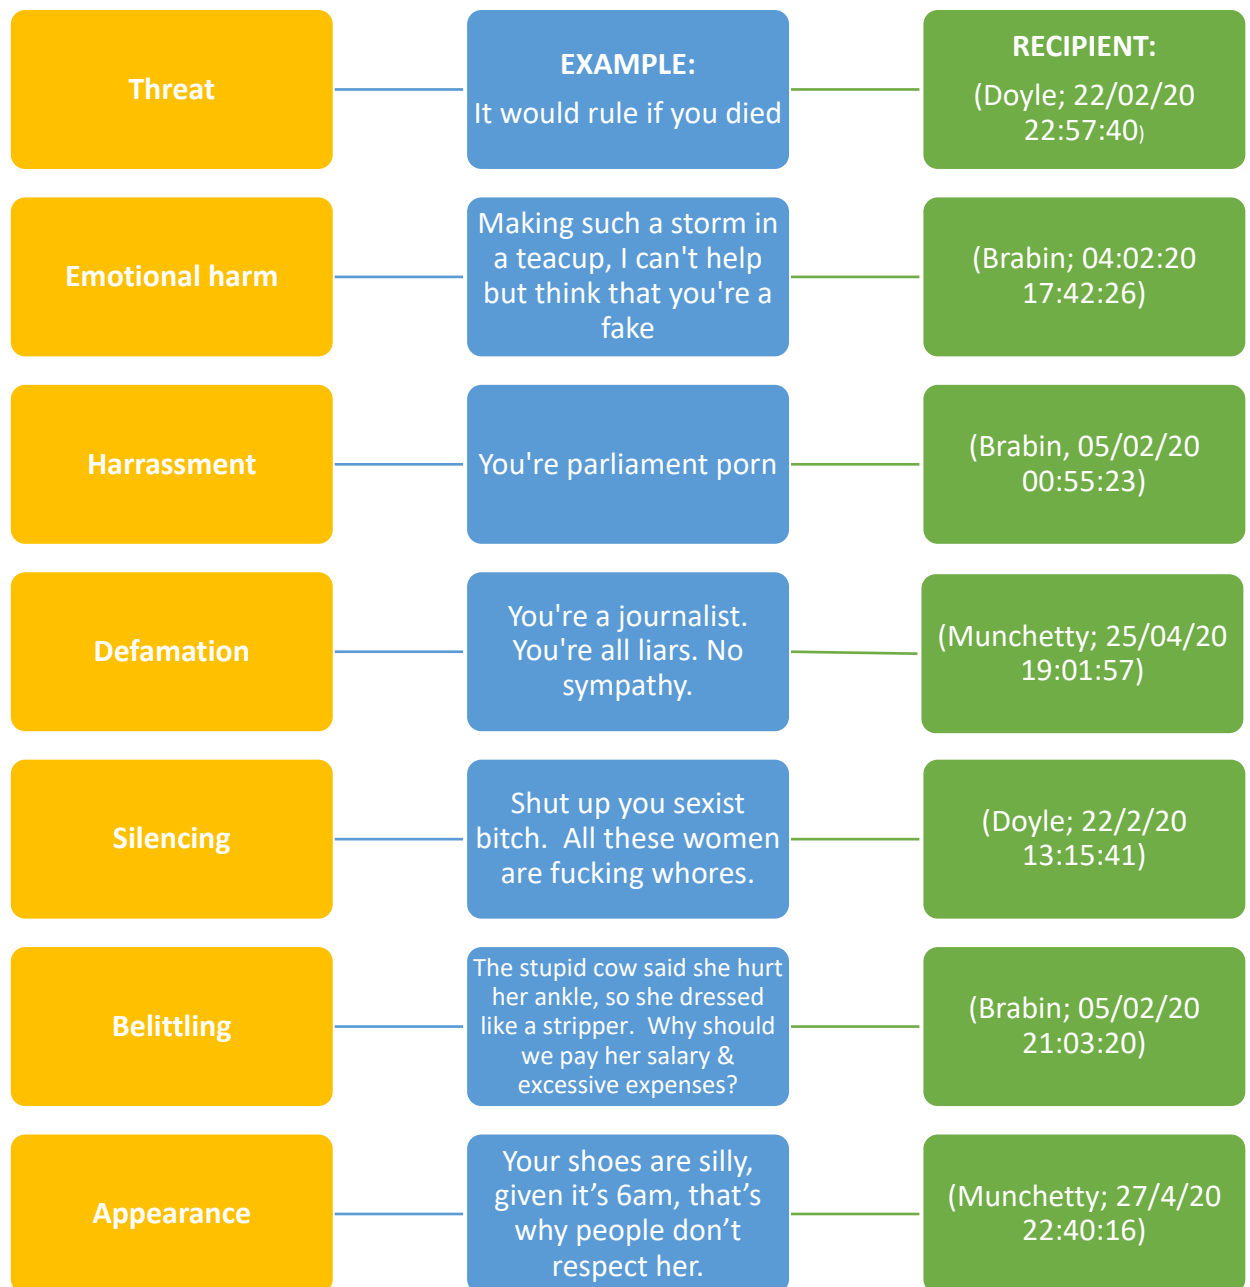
Threat

EXAMPLE:
It would rule if you died

RECIPIENT:
(Doyle; 22/02/20 22:57:40)

Emotional harm

Making such a storm in a teacup, I can't help but think that you're a fake

(Brabin; 04:02:20 17:42:26)

Harrassment

You're parliament porn

(Brabin, 05/02/20 00:55:23)

Defamation

You're a journalist. You're all liars. No sympathy.

(Munchetty; 25/04/20 19:01:57)

Silencing

Shut up you sexist bitch. All these women are fucking whores.

(Doyle; 22/2/20 13:15:41)

Belittling

The stupid cow said she hurt her ankle, so she dressed like a stripper. Why should we pay her salary & excessive expenses?

(Brabin; 05/02/20 21:03:20)

Appearance

Your shoes are silly, given it's 6am, that's why people don't respect her.

(Munchetty; 27/4/20 22:40:16)